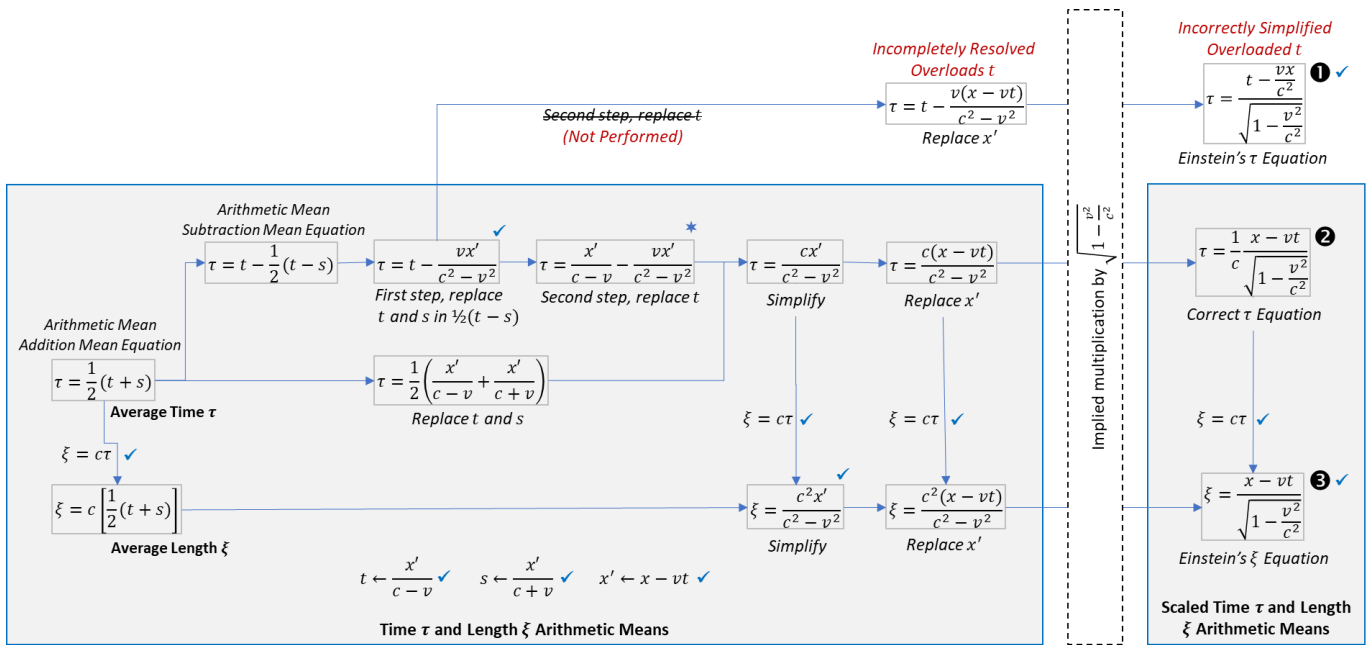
Incompletely Resolved Overloads t

$\tau = t - \frac{v(x-vt)}{c^2-v^2}$

Replace x′

Incorrectly Simplified Overloaded t

$\tau = \frac{t - \frac{vx}{c^2}}{\sqrt{1-\frac{v^2}{c^2}}}$ ❶ ✓

Einstein's τ Equation

~~Second step, replace t~~
(Not Performed)

Arithmetic Mean Subtraction Mean Equation

$\tau = t - \frac{1}{2}(t-s)$

$\tau = t - \frac{vx'}{c^2-v^2}$ ✓

First step, replace t and s in ½(t − s)

$\tau = \frac{x'}{c-v} - \frac{vx'}{c^2-v^2}$ ✶

Second step, replace t

$\tau = \frac{cx'}{c^2-v^2}$

Simplify

$\tau = \frac{c(x-vt)}{c^2-v^2}$

Replace x′

Implied multiplication by $\sqrt{1-\frac{v^2}{c^2}}$

$\tau = \frac{1}{c}\frac{x-vt}{\sqrt{1-\frac{v^2}{c^2}}}$ ❷

Correct τ Equation

Arithmetic Mean Addition Mean Equation

$\tau = \frac{1}{2}(t+s)$

Average Time τ

$\tau = \frac{1}{2}\left(\frac{x'}{c-v} + \frac{x'}{c+v}\right)$

Replace t and s

$\xi = c\tau$ ✓

$\xi = c\tau$ ✓

$\xi = c\tau$ ✓

$\xi = c\tau$ ✓

$\xi = c\left[\frac{1}{2}(t+s)\right]$

Average Length ξ

$\xi = \frac{c^2x'}{c^2-v^2}$ ✓

Simplify

$\xi = \frac{c^2(x-vt)}{c^2-v^2}$

Replace x′

$\xi = \frac{x-vt}{\sqrt{1-\frac{v^2}{c^2}}}$ ❸ ✓

Einstein's ξ Equation

$t \leftarrow \frac{x'}{c-v}$ ✓ $s \leftarrow \frac{x'}{c+v}$ ✓ $x' \leftarrow x - vt$ ✓

Time τ and Length ξ Arithmetic Means

Scaled Time τ and Length ξ Arithmetic Means